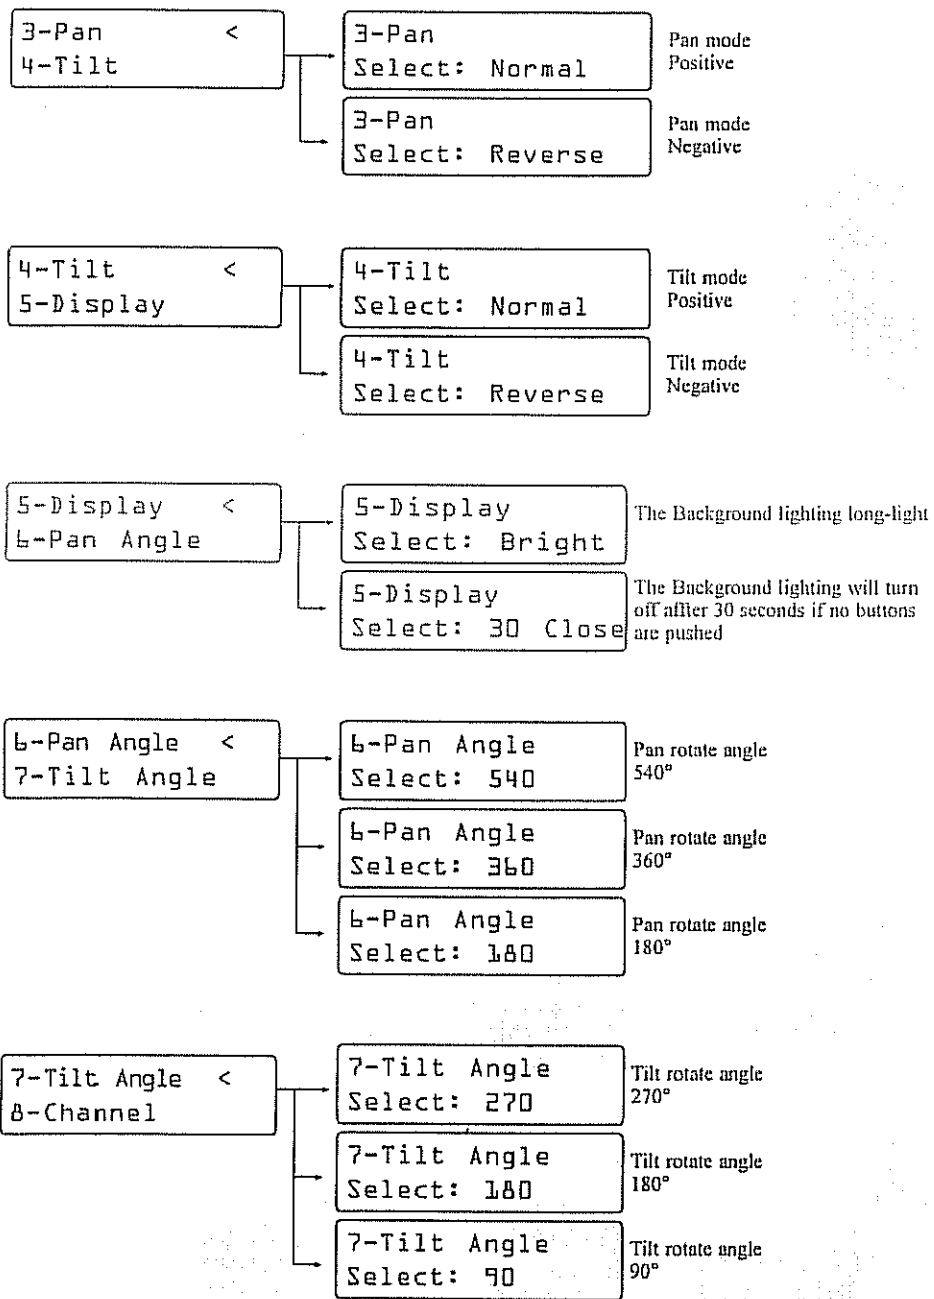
3-Pan <
4-Tilt

3-Pan
Select: Normal

Pan mode
Positive

3-Pan
Select: Reverse

Pan mode
Negative

4-Tilt <
5-Display

4-Tilt
Select: Normal

Tilt mode
Positive

4-Tilt
Select: Reverse

Tilt mode
Negative

5-Display <
6-Pan Angle

5-Display
Select: Bright

The Background lighting long-light

5-Display
Select: 30 Close

The Background lighting will turn off after 30 seconds if no buttons are pushed

6-Pan Angle <
7-Tilt Angle

6-Pan Angle
Select: 540

Pan rotate angle
540°

6-Pan Angle
Select: 360

Pan rotate angle
360°

6-Pan Angle
Select: 180

Pan rotate angle
180°

7-Tilt Angle <
8-Channel

7-Tilt Angle
Select: 270

Tilt rotate angle
270°

7-Tilt Angle
Select: 180

Tilt rotate angle
180°

7-Tilt Angle
Select: 90

Tilt rotate angle
90°